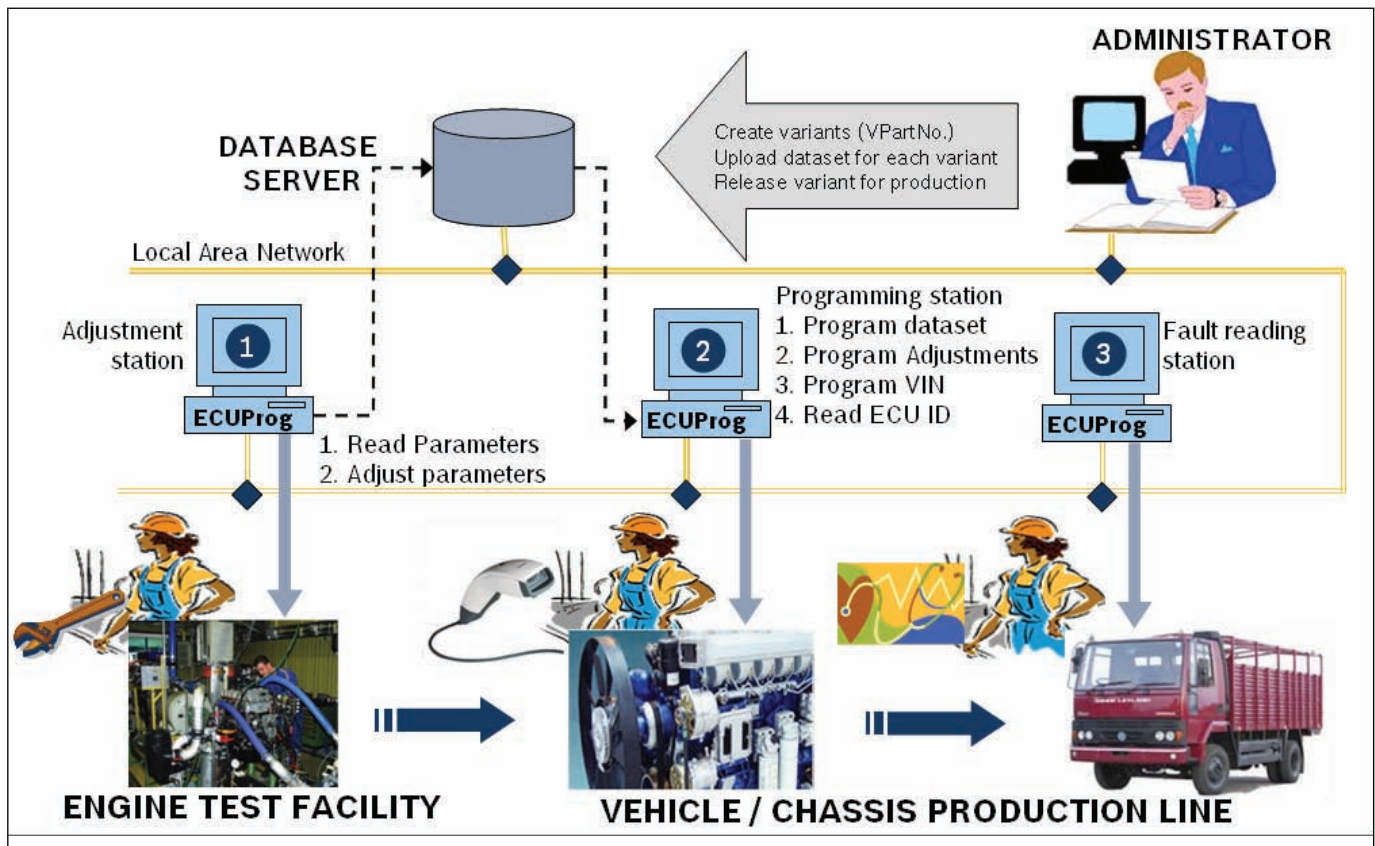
ADMINISTRATOR

DATABASE SERVER

Create variants (VPartNo.)
Upload dataset for each variant
Release variant for production

Local Area Network

Adjustment station

1

ECUProg

1. Read Parameters
2. Adjust parameters

Programming station
1. Program dataset
2. Program Adjustments
3. Program VIN
4. Read ECU ID

2

ECUProg

Fault reading station

3

ECUProg

ENGINE TEST FACILITY

VEHICLE / CHASSIS PRODUCTION LINE